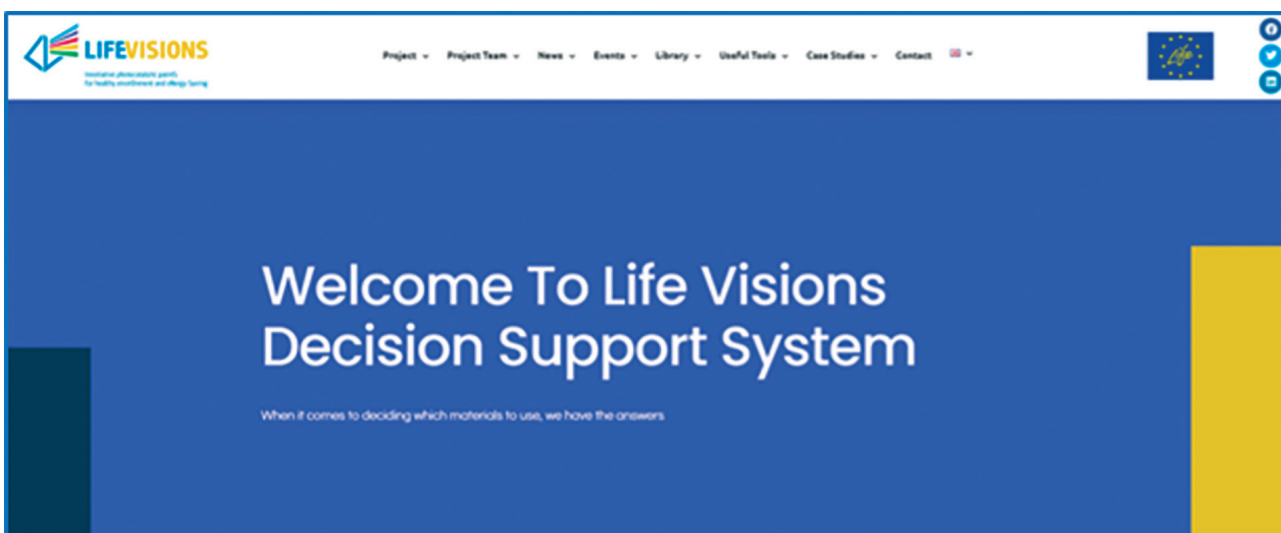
LIFEVISIONS
Innovative photocatalytic paints for healthy environment and allergy fighting

Project Project Team News Events Library Useful Tools Case Studies Contact

Welcome To Life Visions Decision Support System

When it comes to deciding which materials to use, we have the answers